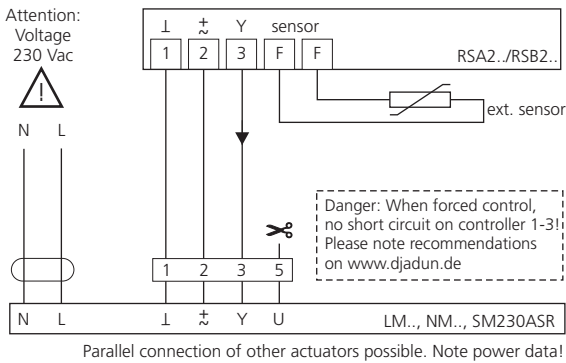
Attention: Voltage 230 Vac

!

N L

⊥ $\pm$ Y sensor

1 2 3 F F

RSA2../RSB2..

ext. sensor

Danger: When forced control, no short circuit on controller 1-3! Please note recommendations on www.djadun.de

1 2 3 5

N L ⊥ $\pm$ Y U LM.., NM.., SM230ASR

Parallel connection of other actuators possible. Note power data!